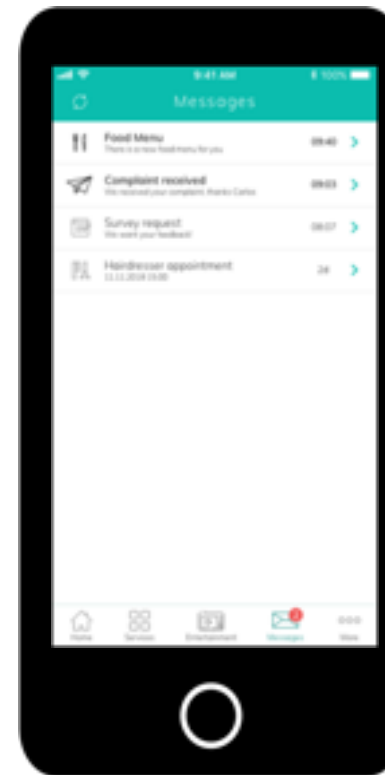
9:41 AM
100%

Messages

Food Menu
There is a new food menu for you
09:40

Complaint received
We received your complaint, thanks Carlos
09:03

Survey request
We want your feedback!
08:07

Hairdresser appointment
11.11.2018 15:00
24

Home
Services
Entertainment
2
Messages
More